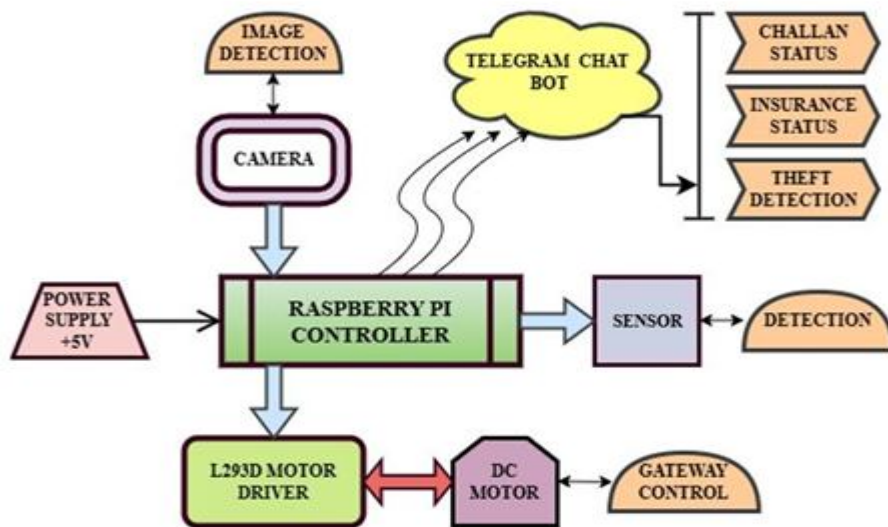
IMAGE DETECTION

TELEGRAM CHAT BOT

CHALLAN STATUS

INSURANCE STATUS

THEFT DETECTION

CAMERA

POWER SUPPLY +5V

RASPBERRY PI CONTROLLER

SENSOR

DETECTION

L293D MOTOR DRIVER

DC MOTOR

GATEWAY CONTROL